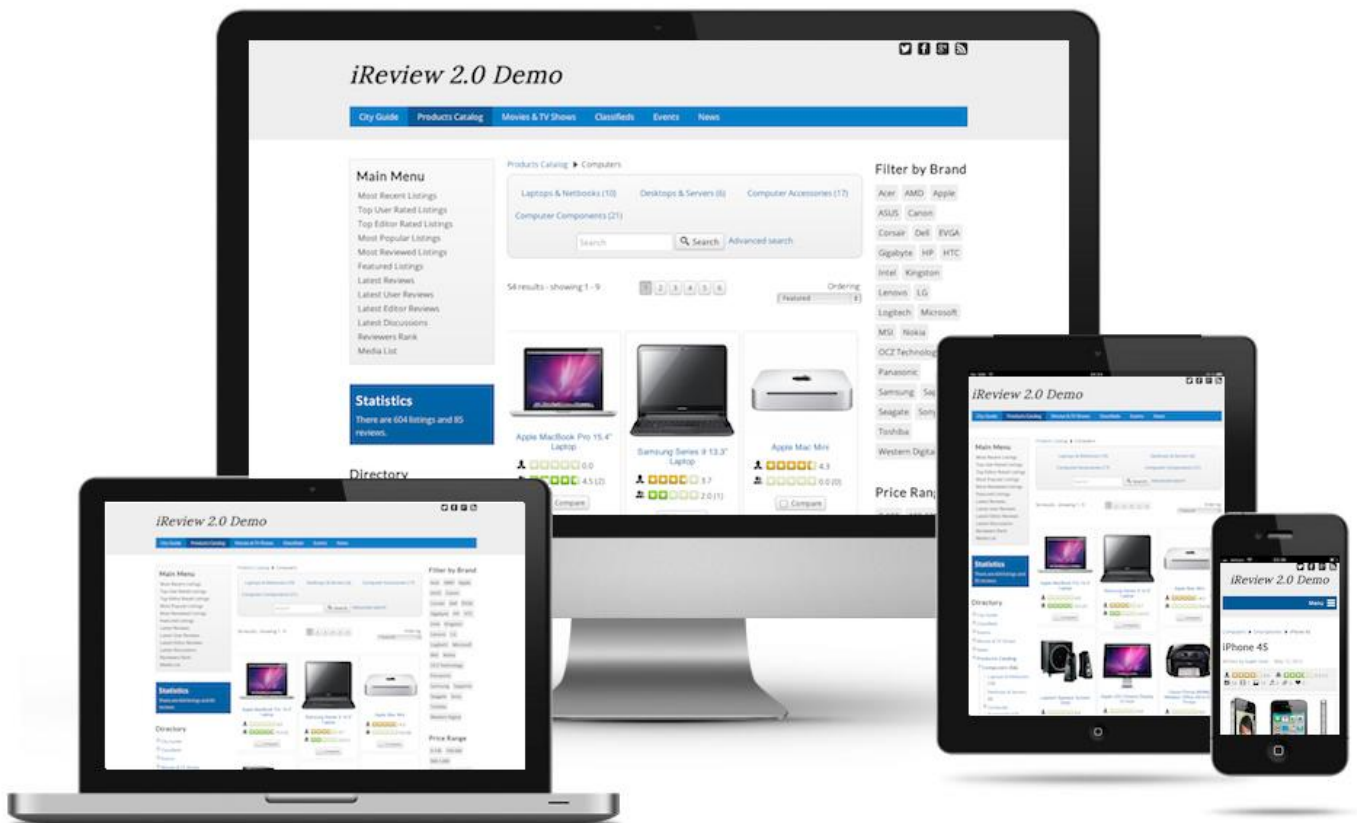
iReview 2.0 Demo

City Guide Products Catalog Movies & TV Shows Classifieds Events News

Main Menu
Most Recent Listings
Top User Rated Listings
Top Editor Rated Listings
Most Popular Listings
Most Reviewed Listings
Featured Listings
Latest Reviews
Latest User Reviews
Latest Editor Reviews
Latest Discussions
Reviewers Rank
Media List

Statistics
There are 604 listings and 85 reviews.

Directory

Products Catalog ▶ Computers

Laptops & Netbooks (10) Desktops & Servers (6) Computer Accessories (17)
Computer Components (21)

Search Search Advanced search

54 results - showing 1 - 9 1 2 3 4 5 6 Ordering Featured

Apple MacBook Pro 15.4" Laptop
0.0
4.5 (2)
Compare

Samsung Series 9 13.3" Laptop
3.7
2.0 (1)

Apple Mac Mini
4.3
0.0 (0)
Compare

Filter by Brand
Acer AMD Apple ASUS Canon Corsair Dell EVGA Gigabyte HP HTC Intel Kingston Lenovo LG Logitech Microsoft MSI Nokia OCZ Technolog Panasonic Samsung Sa Seagate Sony Toshiba Western Digita

Price Rang

iReview 2.0 Demo

iReview 2.0 Demo

iReview 2.0 Demo
Menu
iPhone 4S